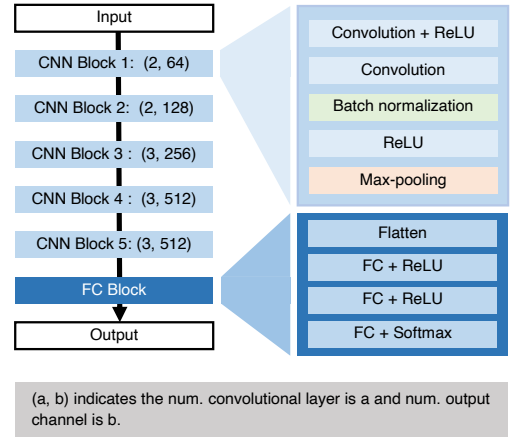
Input

CNN Block 1: (2, 64)

CNN Block 2: (2, 128)

CNN Block 3 : (3, 256)

CNN Block 4 : (3, 512)

CNN Block 5: (3, 512)

FC Block

Output

Convolution + ReLU

Convolution

Batch normalization

ReLU

Max-pooling

Flatten

FC + ReLU

FC + ReLU

FC + Softmax

(a, b) indicates the num. convolutional layer is a and num. output channel is b.